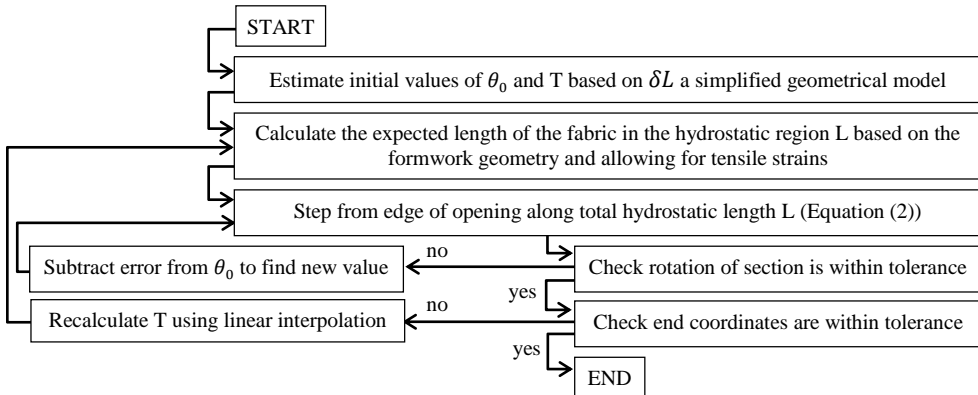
START

Estimate initial values of $\theta_0$ and T based on $\delta L$ a simplified geometrical model

Calculate the expected length of the fabric in the hydrostatic region L based on the formwork geometry and allowing for tensile strains

Step from edge of opening along total hydrostatic length L (Equation (2))

Check rotation of section is within tolerance

no

Subtract error from $\theta_0$ to find new value

yes

Check end coordinates are within tolerance

no

Recalculate T using linear interpolation

yes

END